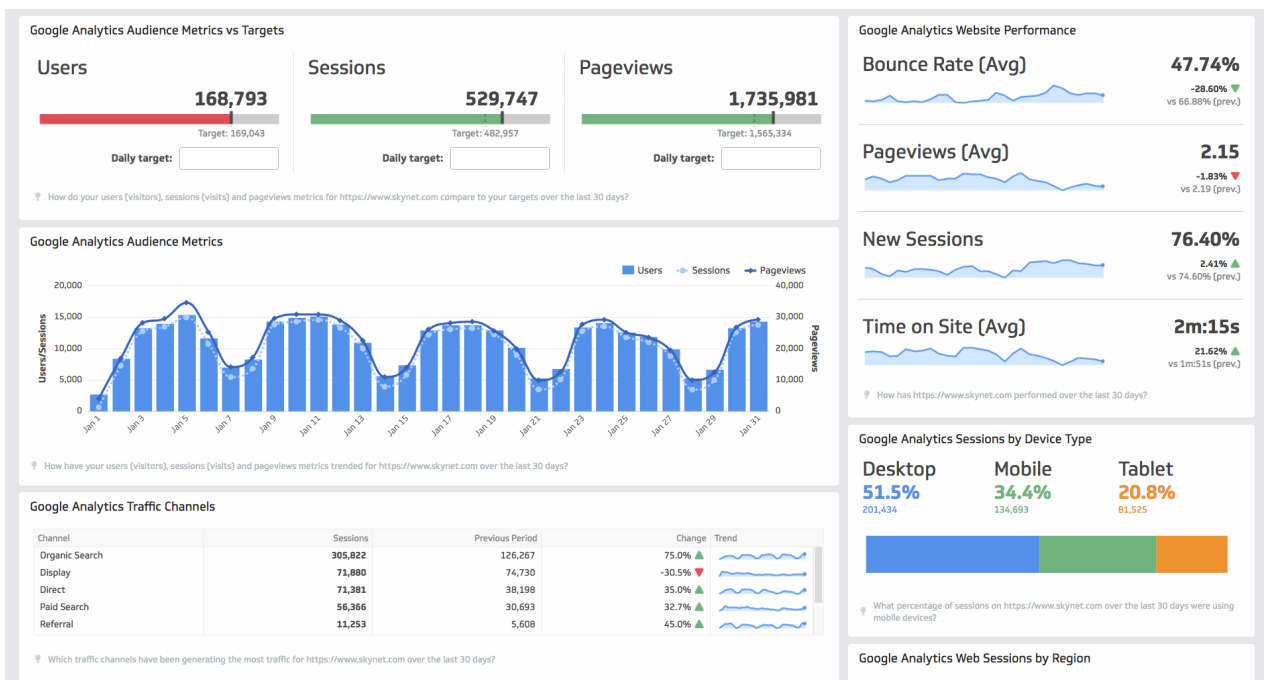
Google Analytics Audience Metrics vs Targets

Users
168,793
Target: 169,043
Daily target:

Sessions
529,747
Target: 482,957
Daily target:

Pageviews
1,735,981
Target: 1,565,334
Daily target:

How do your users (visitors), sessions (visits) and pageviews metrics for https://www.skynet.com compare to your targets over the last 30 days?

Google Analytics Audience Metrics

Users Sessions Pageviews

20,000
15,000
10,000
5,000
0

Users/Sessions

40,000
30,000
20,000
10,000
0

Pageviews

Jan 1 Jan 3 Jan 5 Jan 7 Jan 9 Jan 11 Jan 13 Jan 15 Jan 17 Jan 19 Jan 21 Jan 23 Jan 25 Jan 27 Jan 29 Jan 31

How have your users (visitors), sessions (visits) and pageviews metrics trended for https://www.skynet.com over the last 30 days?

Google Analytics Traffic Channels

| Channel | Sessions | Previous Period | Change | Trend |
|---|---|---|---|---|
| Organic Search | 305,822 | 126,267 | 75.0% | |
| Display | 71,880 | 74,730 | -30.5% | |
| Direct | 71,381 | 38,198 | 35.0% | |
| Paid Search | 56,366 | 30,693 | 32.7% | |
| Referral | 11,253 | 5,608 | 45.0% | |

Which traffic channels have been generating the most traffic for https://www.skynet.com over the last 30 days?

Google Analytics Website Performance

Bounce Rate (Avg)
47.74%
-28.60%
vs 66.88% (prev.)

Pageviews (Avg)
2.15
-1.83%
vs 2.19 (prev.)

New Sessions
76.40%
2.41%
vs 74.60% (prev.)

Time on Site (Avg)
2m:15s
21.62%
vs 1m:51s (prev.)

How has https://www.skynet.com performed over the last 30 days?

Google Analytics Sessions by Device Type

Desktop
51.5%
201,434

Mobile
34.4%
134,693

Tablet
20.8%
81,525

What percentage of sessions on https://www.skynet.com over the last 30 days were using mobile devices?

Google Analytics Web Sessions by Region